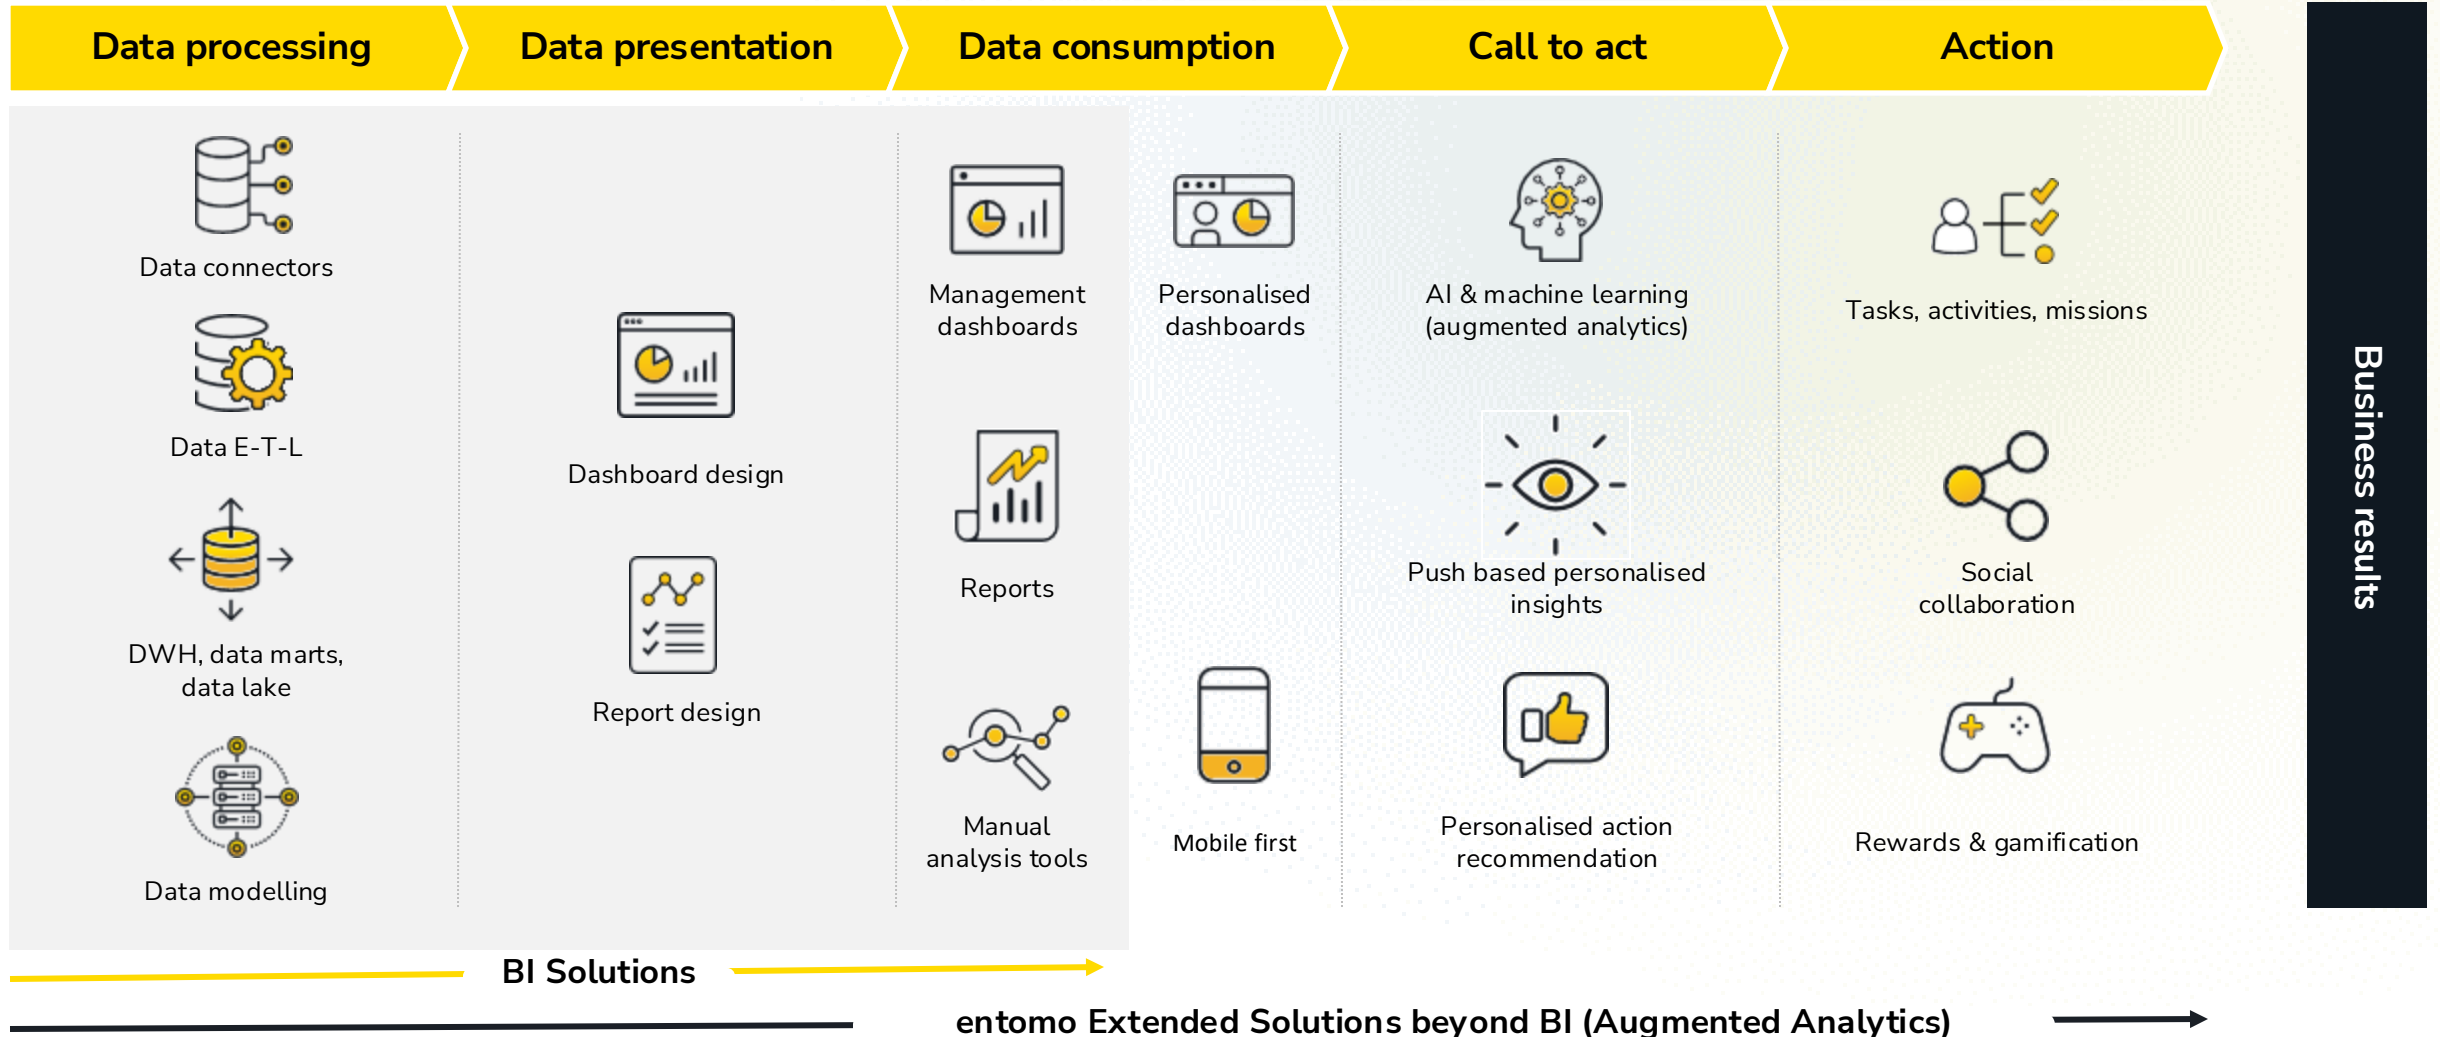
Data processing

Data presentation

Data consumption

Call to act

Action

Business results

Data connectors

Data E-T-L

DWH, data marts, data lake

Data modelling

Dashboard design

Report design

Management dashboards

Reports

Manual analysis tools

Personalised dashboards

Mobile first

AI & machine learning (augmented analytics)

Push based personalised insights

Personalised action recommendation

Tasks, activities, missions

Social collaboration

Rewards & gamification

BI Solutions

entomo Extended Solutions beyond BI (Augmented Analytics)